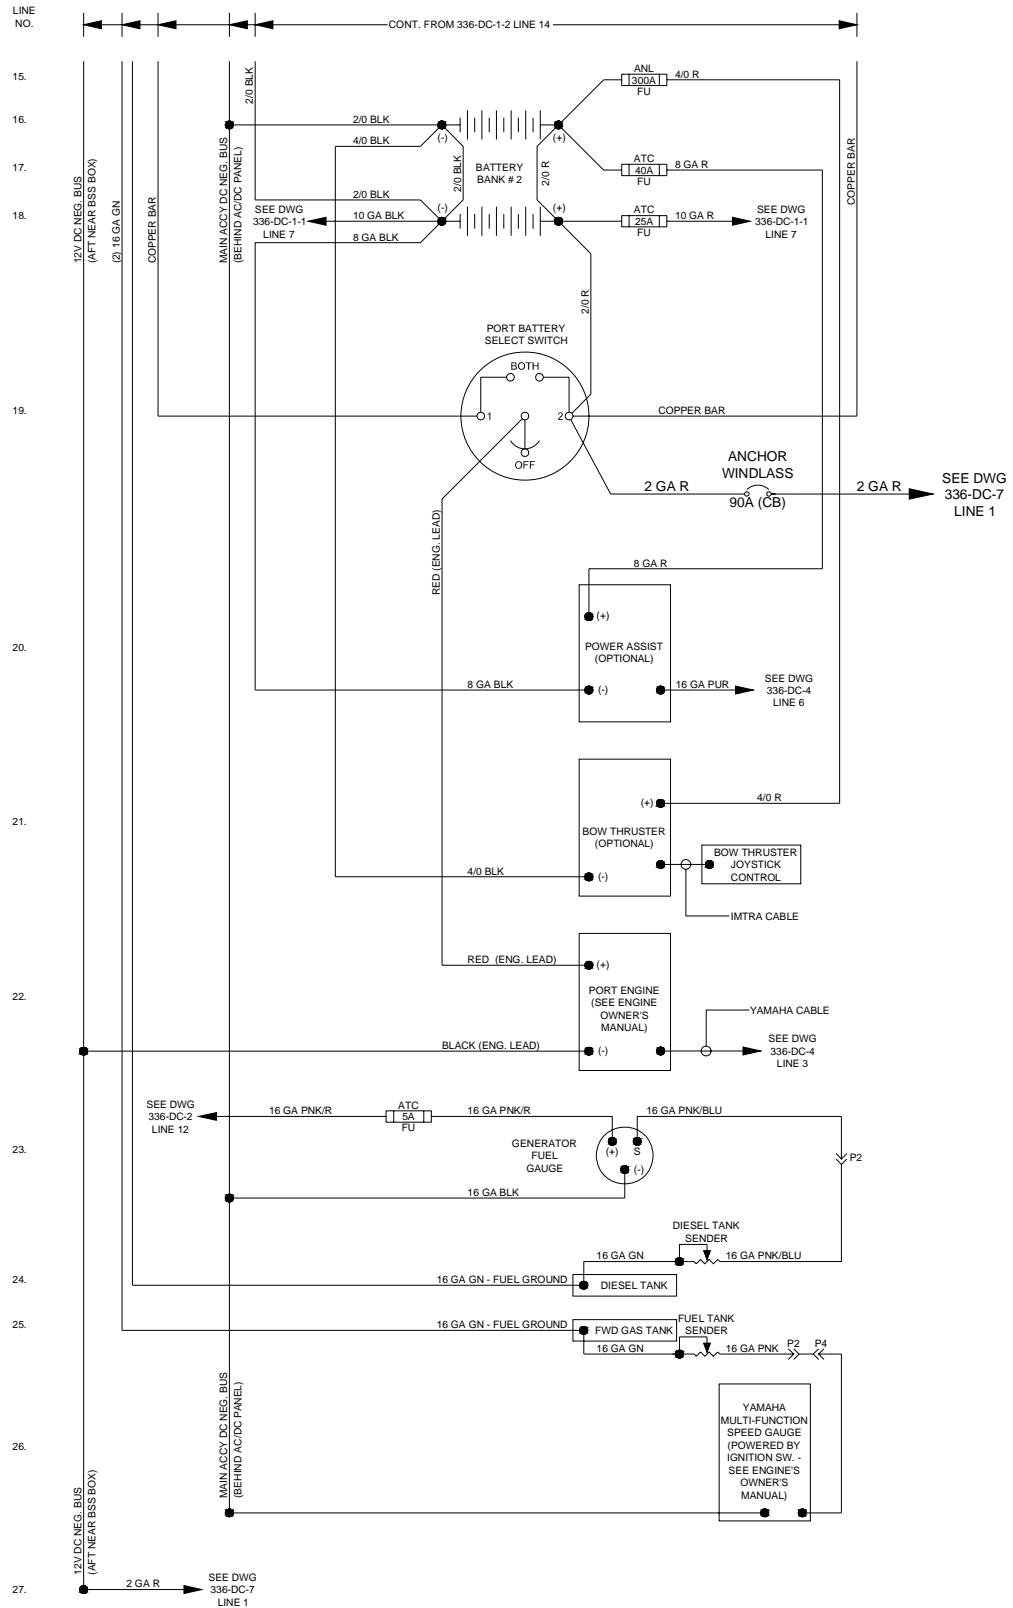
LINE NO.

CONT. FROM 336-DC-1-2 LINE 14

15.
16.
17.
18.
19.
20.
21.
22.
23.
24.
25.
26.
27.

12V DC NEG. BUS (AFT NEAR BSS BOX)
(2) 16 GA GN
COPPER BAR
MAIN ACCY DC NEG. BUS (BEHIND AC/DC PANEL)

2/0 BLK
ANL 300A FU
4/0 R
2/0 BLK
4/0 BLK
(-)
(+)
BATTERY BANK # 2
2/0 BLK
2/0 R
ATC 40A FU
8 GA R
COPPER BAR
2/0 BLK
SEE DWG 336-DC-1-1 LINE 7
10 GA BLK
8 GA BLK
(-)
(+)
ATC 25A FU
10 GA R
SEE DWG 336-DC-1-1 LINE 7

2/0 R
PORT BATTERY SELECT SWITCH
BOTH
1
2
OFF
COPPER BAR

ANCHOR WINDLASS
2 GA R
90A (CB)
2 GA R
SEE DWG 336-DC-7 LINE 1

RED (ENG. LEAD)
8 GA R
(+)
POWER ASSIST (OPTIONAL)
8 GA BLK
(-)
16 GA PUR
SEE DWG 336-DC-4 LINE 6

(+)
4/0 R
BOW THRUSTER (OPTIONAL)
BOW THRUSTER JOYSTICK CONTROL
4/0 BLK
(-)
IMTRA CABLE

RED (ENG. LEAD)
(+)
PORT ENGINE (SEE ENGINE OWNER'S MANUAL)
YAMAHA CABLE
BLACK (ENG. LEAD)
(-)
SEE DWG 336-DC-4 LINE 3

SEE DWG 336-DC-2 LINE 12
16 GA PNK/R
ATC 5A FU
16 GA PNK/R
16 GA PNK/BLU
GENERATOR FUEL GAUGE
(+)
S
(-)
P2
16 GA BLK

DIESEL TANK SENDER
16 GA GN
16 GA PNK/BLU
16 GA GN - FUEL GROUND
DIESEL TANK

16 GA GN - FUEL GROUND
FWD GAS TANK
FUEL TANK SENDER
16 GA GN
16 GA PNK
P2
P4

MAIN ACCY DC NEG. BUS (BEHIND AC/DC PANEL)
YAMAHA MULTI-FUNCTION SPEED GAUGE (POWERED BY IGNITION SW. - SEE ENGINE'S OWNER'S MANUAL)

12V DC NEG. BUS (AFT NEAR BSS BOX)
2 GA R
SEE DWG 336-DC-7 LINE 1